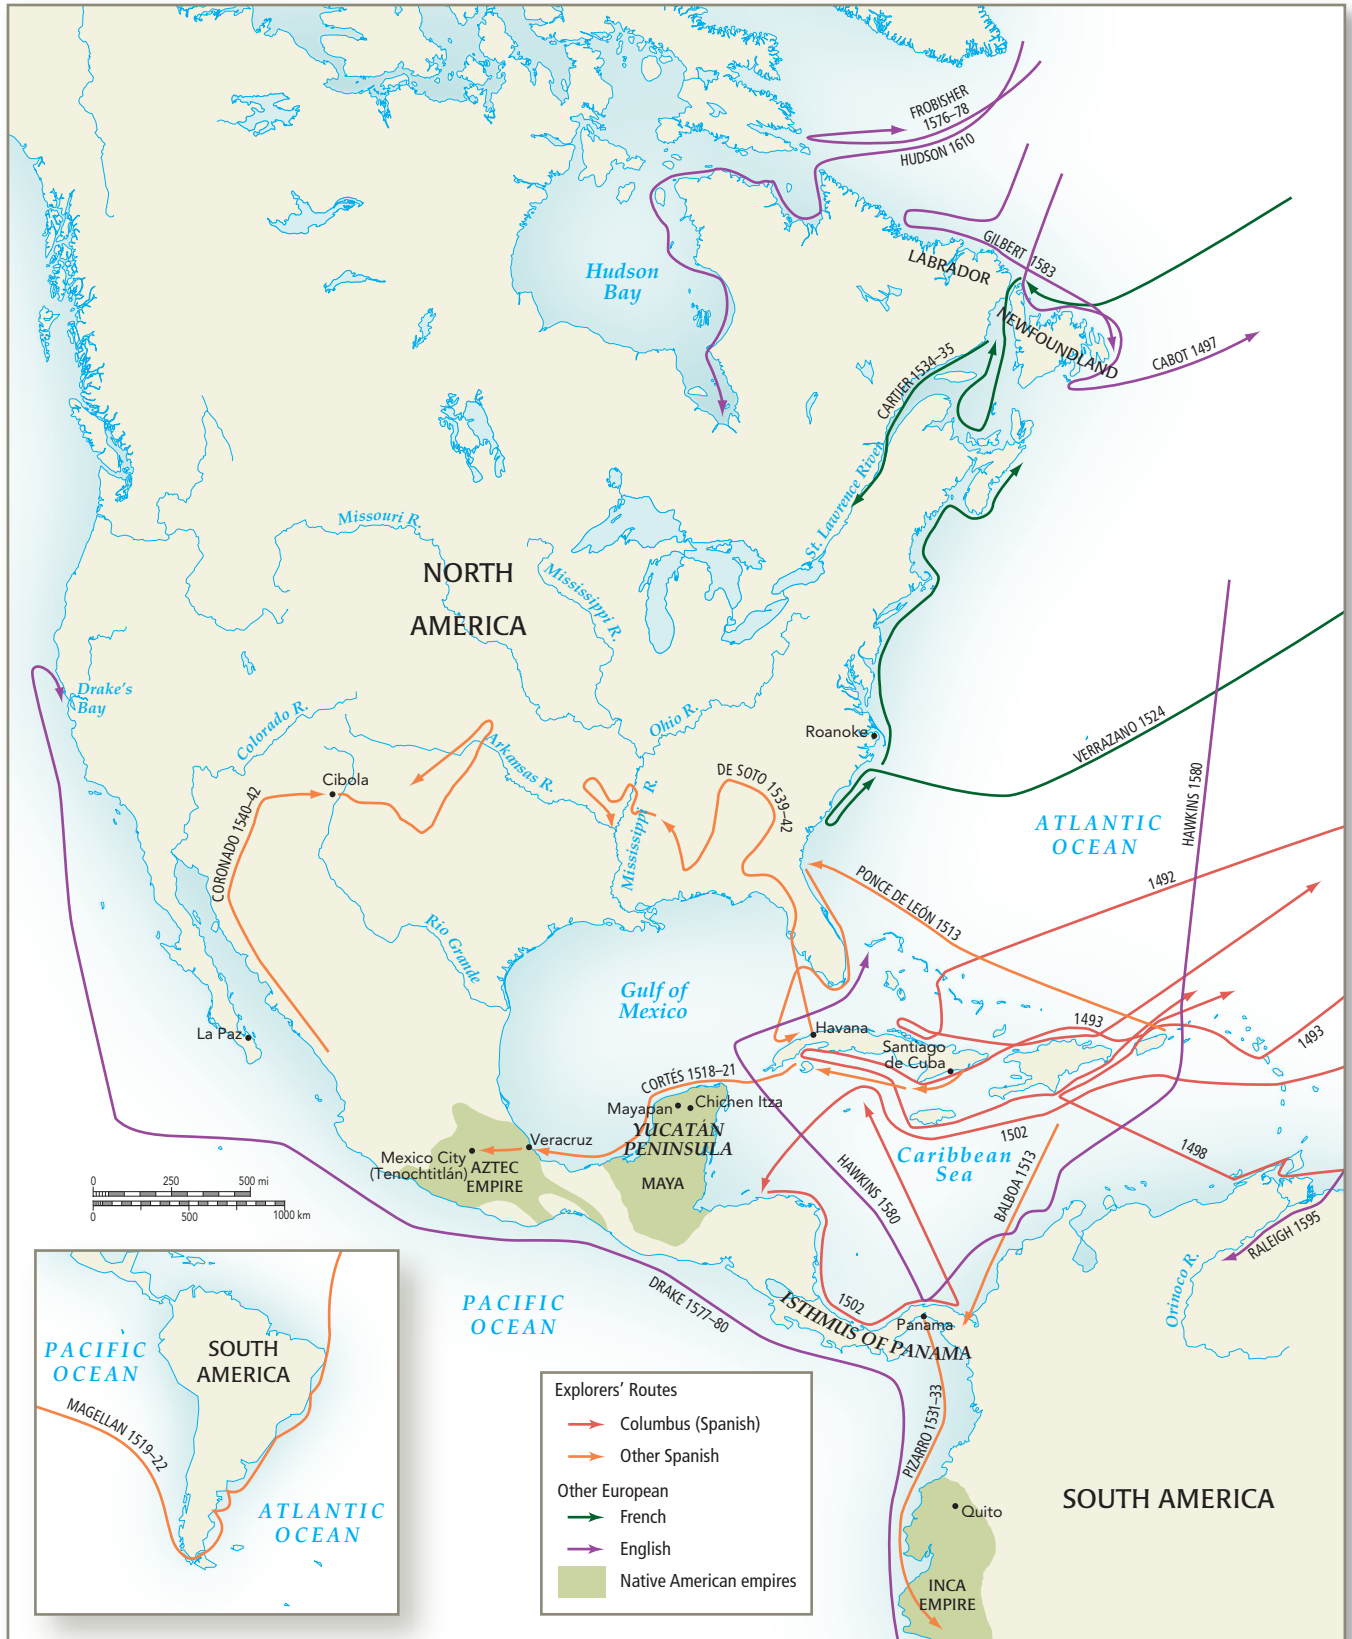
FROBISHER 1576–78
HUDSON 1610
Hudson Bay
GILBERT 1583
LABRADOR
NEWFOUNDLAND
CABOT 1497
CARTIER 1534–35
St. Lawrence River
Missouri R.
NORTH AMERICA
Mississippi R.
Drake's Bay
Colorado R.
Ohio R.
Arkansas R.
Roanoke
VERRAZANO 1524
Cibola
DE SOTO 1539–42
CORONADO 1540–42
Mississippi R.
ATLANTIC OCEAN
HAWKINS 1580
PONCE DE LEÓN 1513
1492
Rio Grande
Gulf of Mexico
La Paz
Havana
1493
Santiago de Cuba
1493
CORTÉS 1518–21
Mayapan
Chichen Itza
YUCATÁN PENINSULA
Veracruz
Mexico City (Tenochtitlán)
AZTEC EMPIRE
MAYA
1502
Caribbean Sea
1498
HAWKINS 1580
BALBOA 1513
RALEIGH 1595
0 250 500 mi
0 500 1000 km
DRAKE 1577–80
1502
ISTHMUS OF PANAMA
Panama
Orinoco R.
PACIFIC OCEAN
PACIFIC OCEAN
SOUTH AMERICA
MAGELLAN 1519–22
ATLANTIC OCEAN
PIZARRO 1531–33
Quito
SOUTH AMERICA
INCA EMPIRE
Explorers' Routes
Columbus (Spanish)
Other Spanish
Other European
French
English
Native American empires